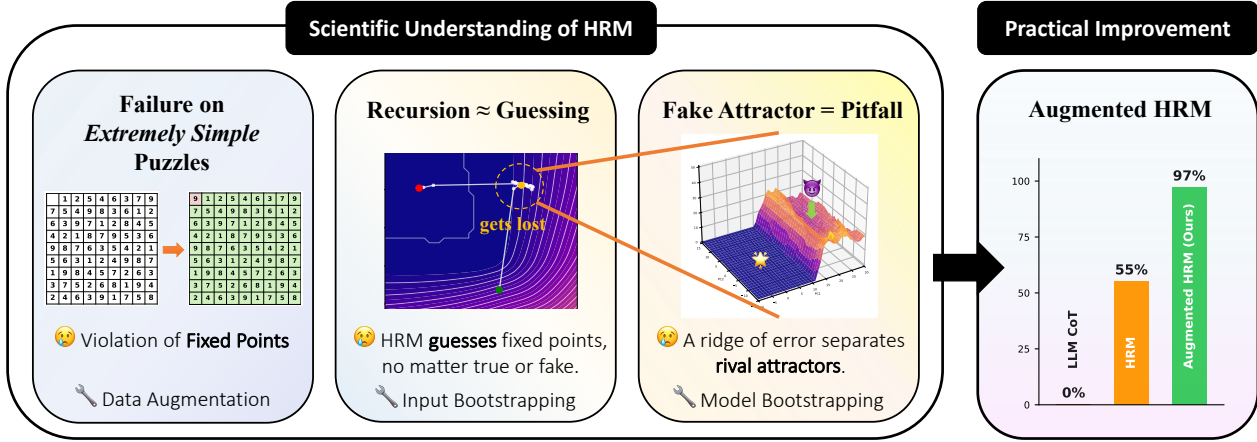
Scientific Understanding of HRM

Practical Improvement

Failure on *Extremely Simple* Puzzles

| | 1 | 2 | 5 | 4 | 6 | 3 | 7 | 9 |
|---|---|---|---|---|---|---|---|---|
| 7 | 5 | 4 | 9 | 8 | 3 | 6 | 1 | 2 |
| 6 | 3 | 9 | 7 | 1 | 2 | 8 | 4 | 5 |
| 4 | 2 | 1 | 8 | 7 | 9 | 5 | 3 | 6 |
| 9 | 8 | 7 | 6 | 3 | 5 | 4 | 2 | 1 |
| 5 | 6 | 3 | 1 | 2 | 4 | 9 | 8 | 7 |
| 1 | 9 | 8 | 4 | 5 | 7 | 2 | 6 | 3 |
| 3 | 7 | 5 | 2 | 6 | 8 | 1 | 9 | 4 |
| 2 | 4 | 6 | 3 | 9 | 1 | 7 | 5 | 8 |

| 9 | 1 | 2 | 5 | 4 | 6 | 3 | 7 | 9 |
|---|---|---|---|---|---|---|---|---|
| 7 | 5 | 4 | 9 | 8 | 3 | 6 | 1 | 2 |
| 6 | 3 | 9 | 7 | 1 | 2 | 8 | 4 | 5 |
| 4 | 2 | 1 | 8 | 7 | 9 | 5 | 3 | 6 |
| 9 | 8 | 7 | 6 | 3 | 5 | 4 | 2 | 1 |
| 5 | 6 | 3 | 1 | 2 | 4 | 9 | 8 | 7 |
| 1 | 9 | 8 | 4 | 5 | 7 | 2 | 6 | 3 |
| 3 | 7 | 5 | 2 | 6 | 8 | 1 | 9 | 4 |
| 2 | 4 | 6 | 3 | 9 | 1 | 7 | 5 | 8 |

Violation of Fixed Points

Data Augmentation

Recursion ≈ Guessing

gets lost

HRM guesses fixed points, no matter true or fake.

Input Bootstrapping

Fake Attractor = Pitfall

A ridge of error separates rival attractors.

Model Bootstrapping

Augmented HRM

100
75
50
25
0

LLM CoT
0%
HRM
55%
Augmented HRM (Ours)
97%